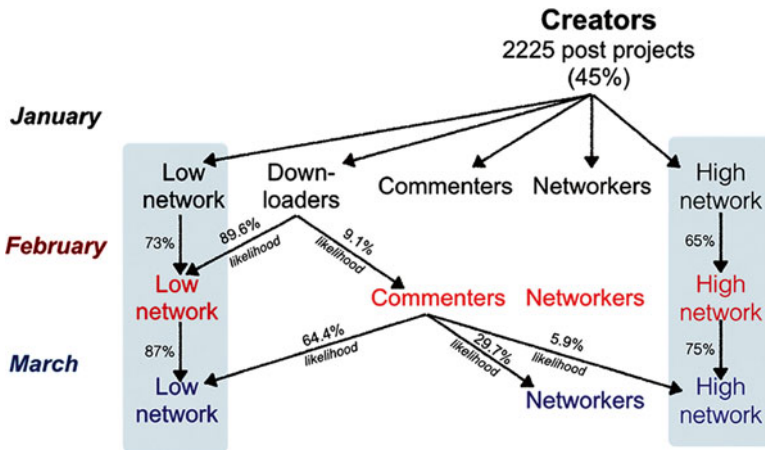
Creators
2225 post projects
(45%)

January

Low network

Downloaders

Commenters

Networkers

High network

February

73%

89.6%
likelihood

9.1%
likelihood

65%

Low network

Commenters

Networkers

High network

March

87%

64.4%
likelihood

29.7%
likelihood

5.9%
likelihood

75%

Low network

Networkers

High network